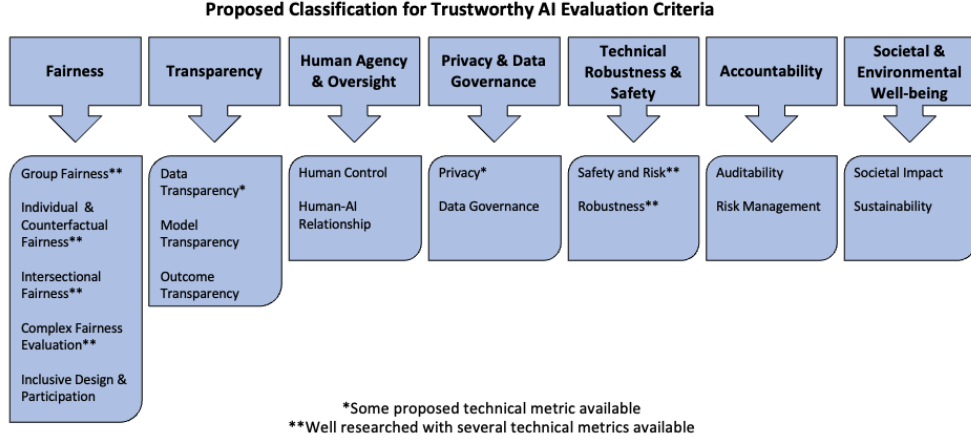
Proposed Classification for Trustworthy AI Evaluation Criteria

Fairness

Group Fairness**

Individual & Counterfactual Fairness**

Intersectional Fairness**

Complex Fairness Evaluation**

Inclusive Design & Participation

Transparency

Data Transparency*

Model Transparency

Outcome Transparency

Human Agency & Oversight

Human Control

Human-AI Relationship

Privacy & Data Governance

Privacy*

Data Governance

Technical Robustness & Safety

Safety and Risk**

Robustness**

Accountability

Auditability

Risk Management

Societal & Environmental Well-being

Societal Impact

Sustainability

*Some proposed technical metric available
**Well researched with several technical metrics available